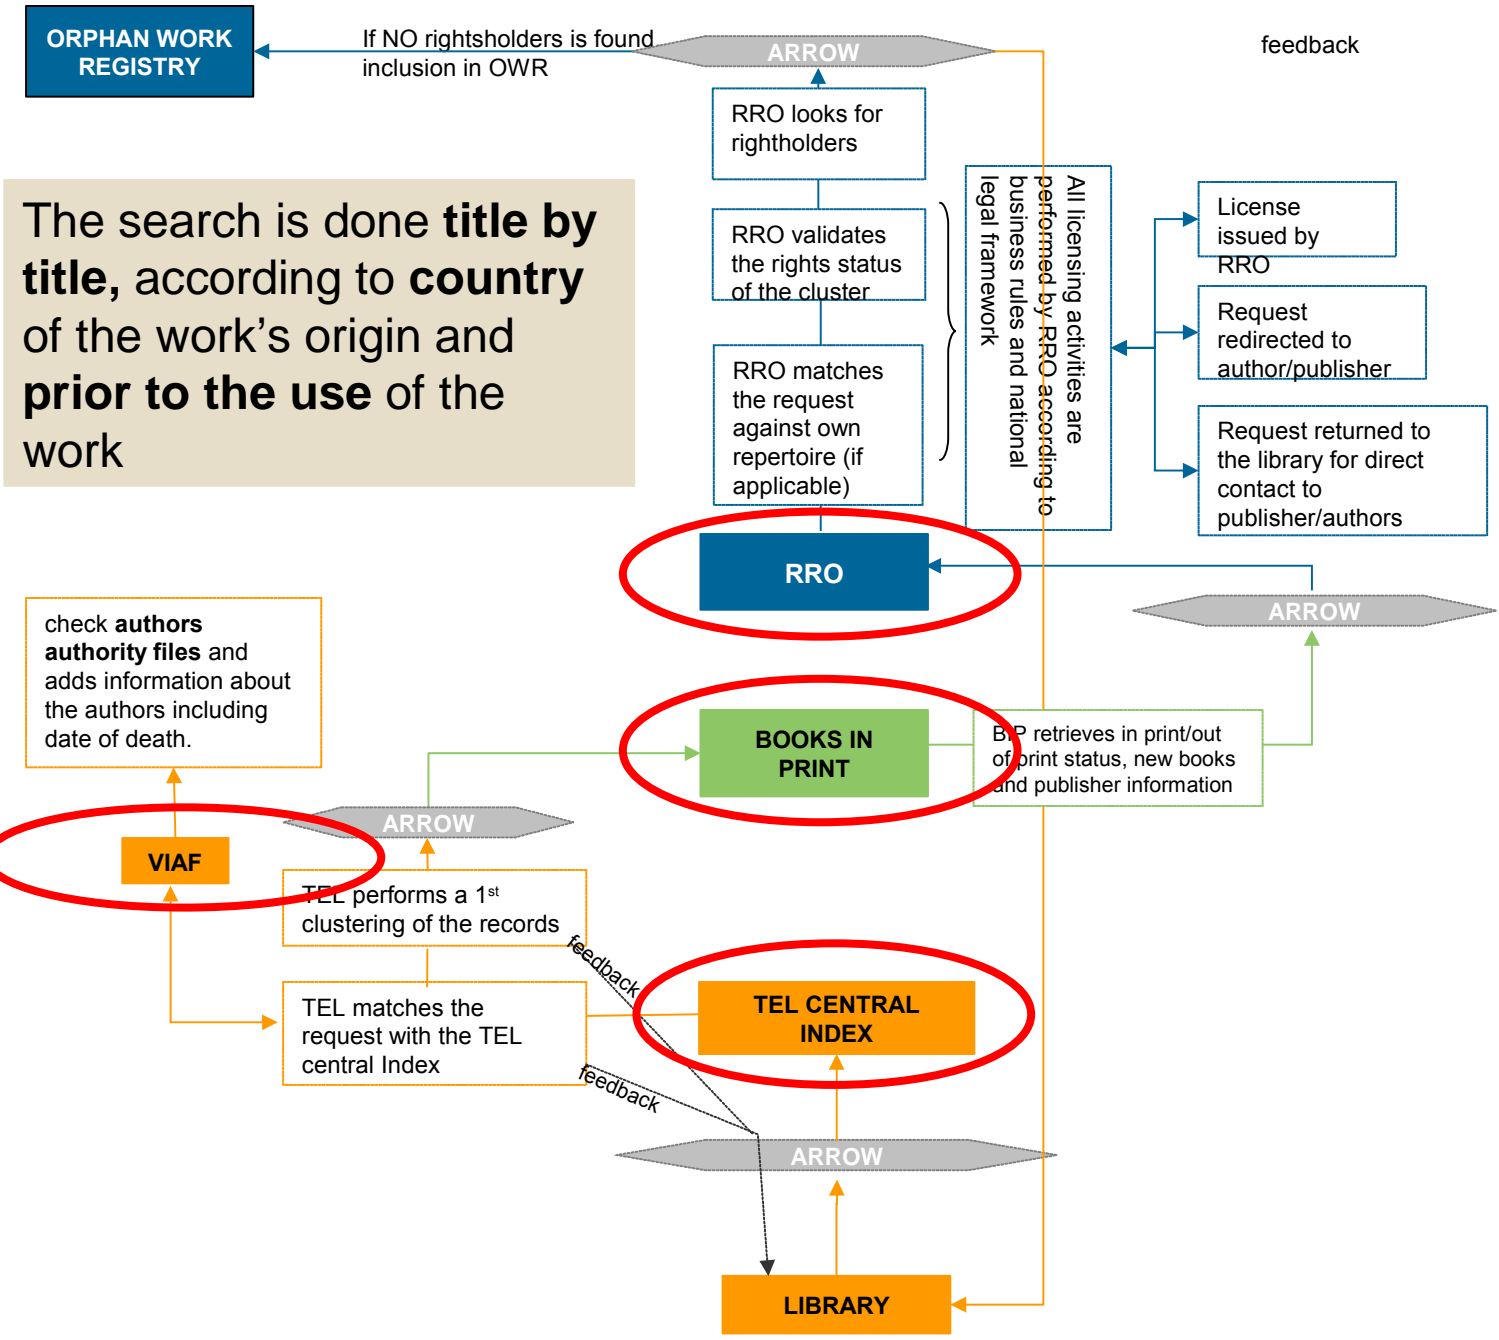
ORPHAN WORK REGISTRY

If NO rightsholders is found inclusion in OWR

ARROW

feedback

RRO looks for rightholders

The search is done **title by title,** according to **country** of the work's origin and **prior to the use** of the work

RRO validates the rights status of the cluster

RRO matches the request against own repertoire (if applicable)

All licensing activities are performed by RRO according to business rules and national legal framework

License issued by RRO

Request redirected to author/publisher

Request returned to the library for direct contact to publisher/authors

RRO

ARROW

check **authors authority files** and adds information about the authors including date of death.

BOOKS IN PRINT

BIP retrieves in print/out of print status, new books and publisher information

ARROW

VIAF

TEL performs a 1$^{st}$ clustering of the records

feedback

TEL matches the request with the TEL central Index

TEL CENTRAL INDEX

feedback

ARROW

LIBRARY